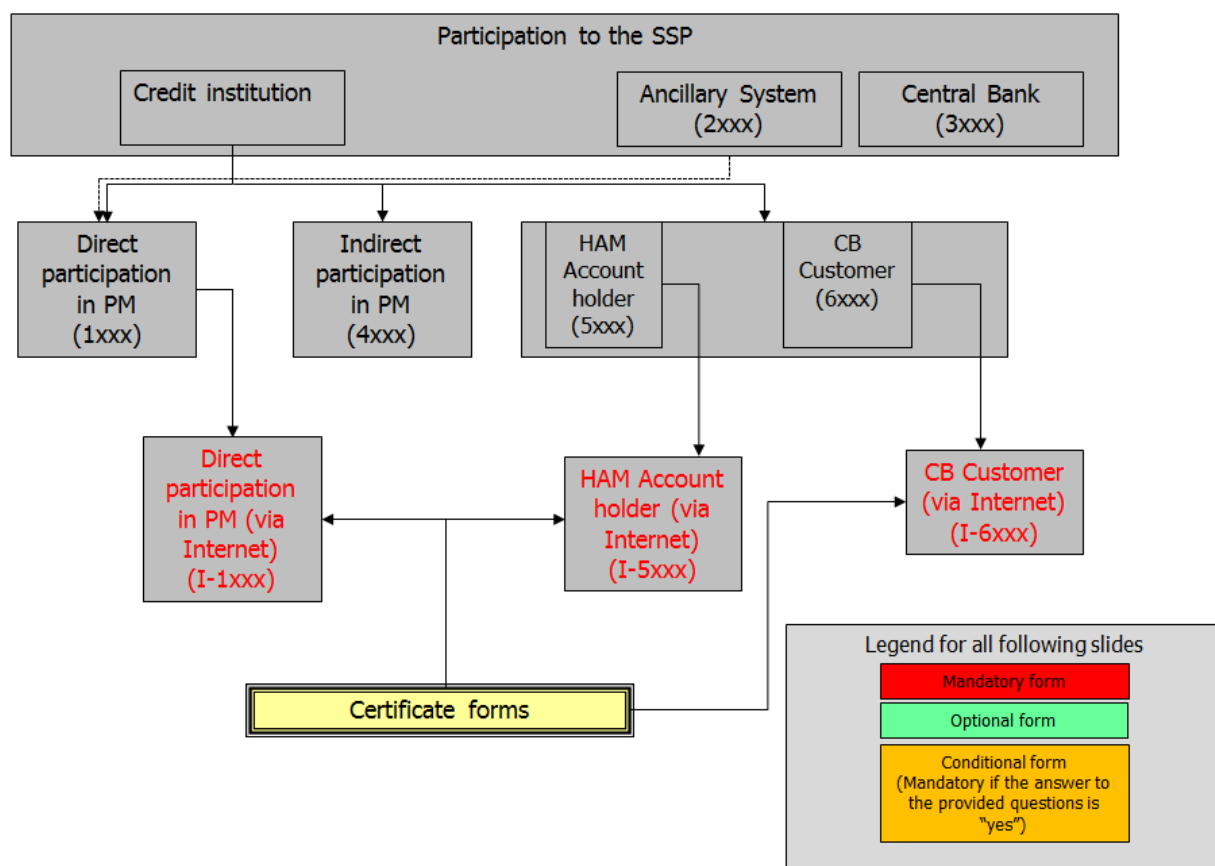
Participation to the SSP

Credit institution

Ancillary System (2xxx)

Central Bank (3xxx)

Direct participation in PM (1xxx)

Indirect participation in PM (4xxx)

HAM Account holder (5xxx)

CB Customer (6xxx)

Direct participation in PM (via Internet) (I-1xxx)

HAM Account holder (via Internet) (I-5xxx)

CB Customer (via Internet) (I-6xxx)

Certificate forms

Legend for all following slides

Mandatory form

Optional form

Conditional form (Mandatory if the answer to the provided questions is "yes")